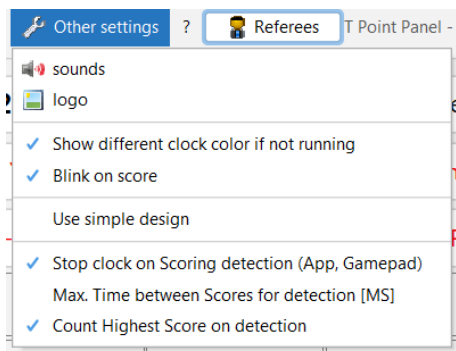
Other settings ? Referees T Point Panel -

sounds
logo

✓ Show different clock color if not running
✓ Blink on score

Use simple design

✓ Stop clock on Scoring detection (App, Gamepad)
Max. Time between Scores for detection [MS]
✓ Count Highest Score on detection